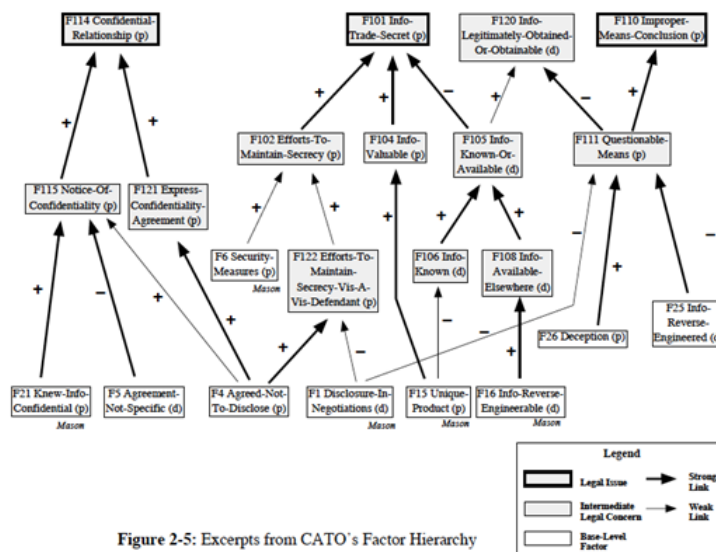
F114 Confidential-Relationship (p)

F101 Info-Trade-Secret (p)

F120 Info-Legitimately-Obtained-Or-Obtainable (d)

F110 Improper-Means-Conclusion (p)

+
+
+
+
−
+
−
+

F102 Efforts-To-Maintain-Secrecy (p)

F104 Info-Valuable (p)

F105 Info-Known-Or-Available (d)

F111 Questionable-Means (p)

F115 Notice-Of-Confidentiality (p)

F121 Express-Confidentiality-Agreement (p)

+
+
+
+
+
−
−

F6 Security-Measures (p)
Mason

F122 Efforts-To-Maintain-Secrecy-Vis-A-Vis-Defendant (p)

F106 Info-Known (d)

F108 Info-Available-Elsewhere (d)

+
−
+
+
+
+
−
−
−
+

F26 Deception (p)

F25 Info-Reverse-Engineered (d

F21 Knew-Info-Confidential (p)
Mason

F5 Agreement-Not-Specific (d)

F4 Agreed-Not-To-Disclose (p)

F1 Disclosure-In-Negotiations (d)
Mason

F15 Unique-Product (p)
Mason

F16 Info-Reverse-Engineerable (d)
Mason

Figure 2-5: Excerpts from CATO's Factor Hierarchy

Legend
Legal Issue
Strong Link
Intermediate Legal Concern
Weak Link
Base-Level Factor